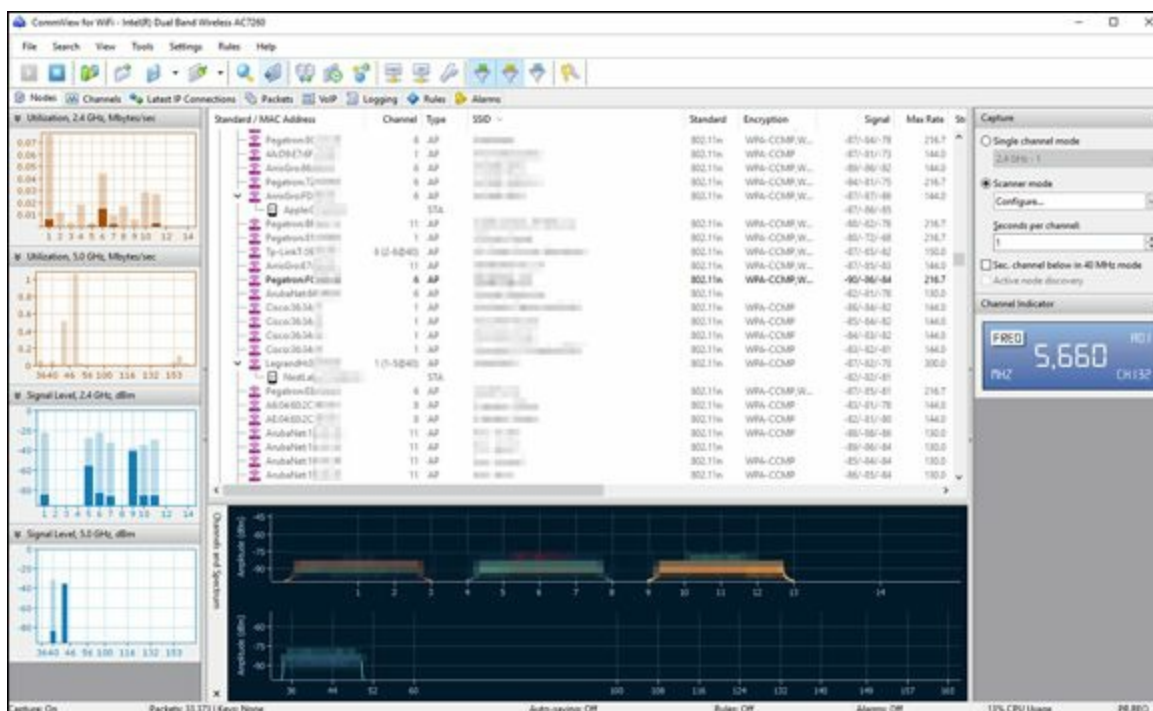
CommView for WiFi - Intel(R) Dual Band Wireless AC7260

File Search View Tools Settings Rules Help

Nodes Channels Latest IP Connections Packets VoIP Logging Rules Alarms

Utilization, 2.4 GHz, Mbytes/sec

0.07
0.06
0.05
0.04
0.03
0.02
0.01

1 2 3 4 5 6 7 8 9 10 12 14

Utilization, 5.0 GHz, Mbytes/sec

1
0.8
0.6
0.4
0.2

3640 46 56 100 116 132 153

Signal Level, 2.4 GHz, dBm

-20
-40
-60
-80

1 2 3 4 5 6 7 8 9 10 12 14

Signal Level, 5.0 GHz, dBm

-20
-40
-60
-80

3640 46 56 100 116 132 153

| Standard / MAC Address | Channel | Type | SSID | Standard | Encryption | Signal | Max Rate |
|---|---|---|---|---|---|---|---|
| Pegatron:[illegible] | 6 | AP | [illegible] | 802.11n | WPA-CCMP,W... | -87/-84/-78 | 216.7 |
| 4A:D8:C7:4F:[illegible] | 1 | AP | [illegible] | 802.11n | WPA-CCMP | -87/-81/-73 | 144.0 |
| AmbGro:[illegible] | 6 | AP | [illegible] | 802.11n | WPA-CCMP,W... | -89/-86/-82 | 144.0 |
| Pegatron:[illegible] | 6 | AP | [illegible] | 802.11n | WPA-CCMP,W... | -84/-81/-75 | 216.7 |
| AmbGro:FD:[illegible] | 6 | AP | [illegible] | 802.11n | WPA-CCMP,W... | -87/-87/-86 | 144.0 |
| Apple:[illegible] | | STA | | | | -87/-86/-85 | |
| Pegatron:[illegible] | 11 | AP | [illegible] | 802.11n | WPA-CCMP,W... | -86/-82/-78 | 216.7 |
| Pegatron:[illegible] | 11 | AP | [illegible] | 802.11n | WPA-CCMP,W... | -85/-72/-68 | 216.7 |
| Tp-LinkT:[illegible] | 9 (2-5@40) | AP | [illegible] | 802.11n | WPA-CCMP,W... | -87/-83/-82 | 150.0 |
| AmbGro:E7:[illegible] | 11 | AP | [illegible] | 802.11n | WPA-CCMP,W... | -87/-85/-83 | 144.0 |
| Pegatron:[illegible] | 6 | AP | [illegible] | 802.11n | WPA-CCMP,W... | -90/-86/-84 | 216.7 |
| ArubaNet:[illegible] | 6 | AP | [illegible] | 802.11n | | -82/-81/-78 | 130.0 |
| Cisco:36:34:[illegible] | 1 | AP | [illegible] | 802.11n | WPA-CCMP | -85/-84/-82 | 144.0 |
| Cisco:36:34:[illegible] | 1 | AP | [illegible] | 802.11n | WPA-CCMP | -85/-84/-82 | 144.0 |
| Cisco:36:34:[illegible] | 1 | AP | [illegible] | 802.11n | WPA-CCMP | -84/-83/-82 | 144.0 |
| Cisco:36:34:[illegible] | 1 | AP | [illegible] | 802.11n | WPA-CCMP | -82/-82/-81 | 144.0 |
| LegrandH:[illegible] | 1 (1-5@40) | AP | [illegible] | 802.11n | WPA-CCMP | -87/-82/-70 | 300.0 |
| NestLa:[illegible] | | STA | | | | -82/-82/-81 | |
| Pegatron:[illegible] | 6 | AP | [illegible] | 802.11n | WPA-CCMP,W... | -87/-85/-81 | 216.7 |
| A8:04:6D:2C:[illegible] | 8 | AP | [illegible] | 802.11n | WPA-CCMP | -82/-81/-78 | 144.0 |
| A8:04:6D:2C:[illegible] | 8 | AP | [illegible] | 802.11n | WPA-CCMP | -82/-81/-80 | 144.0 |
| ArubaNet:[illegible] | 11 | AP | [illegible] | 802.11n | WPA-CCMP | -86/-86/-86 | 130.0 |
| ArubaNet:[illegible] | 11 | AP | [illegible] | 802.11n | | -86/-86/-84 | 130.0 |
| ArubaNet:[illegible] | 11 | AP | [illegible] | 802.11n | WPA-CCMP | -85/-84/-84 | 130.0 |
| ArubaNet:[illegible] | 11 | AP | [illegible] | 802.11n | WPA-CCMP | -86/-85/-84 | 130.0 |

Capture
Single channel mode
2.4 GHz - 1
Scanner mode
Configure...
Seconds per channel:
1
Sec. channel below in 40 MHz mode
Active node discovery

Channel Indicator
FREQ
5,660
MHZ
CH132

Channels and Spectrum
Amplitude (dBm)
-45
-60
-75
-90
1 2 3 4 5 6 7 8 9 10 11 12 13 14
Amplitude (dBm)
-60
-75
-90
36 44 52 60 100 108 116 124 132 140 149 157 165

Capture: On | Packets: 33,171 | Keys: None | Auto-saving: Off | Rules: Off | Alarms: Off | 13% CPU Usage